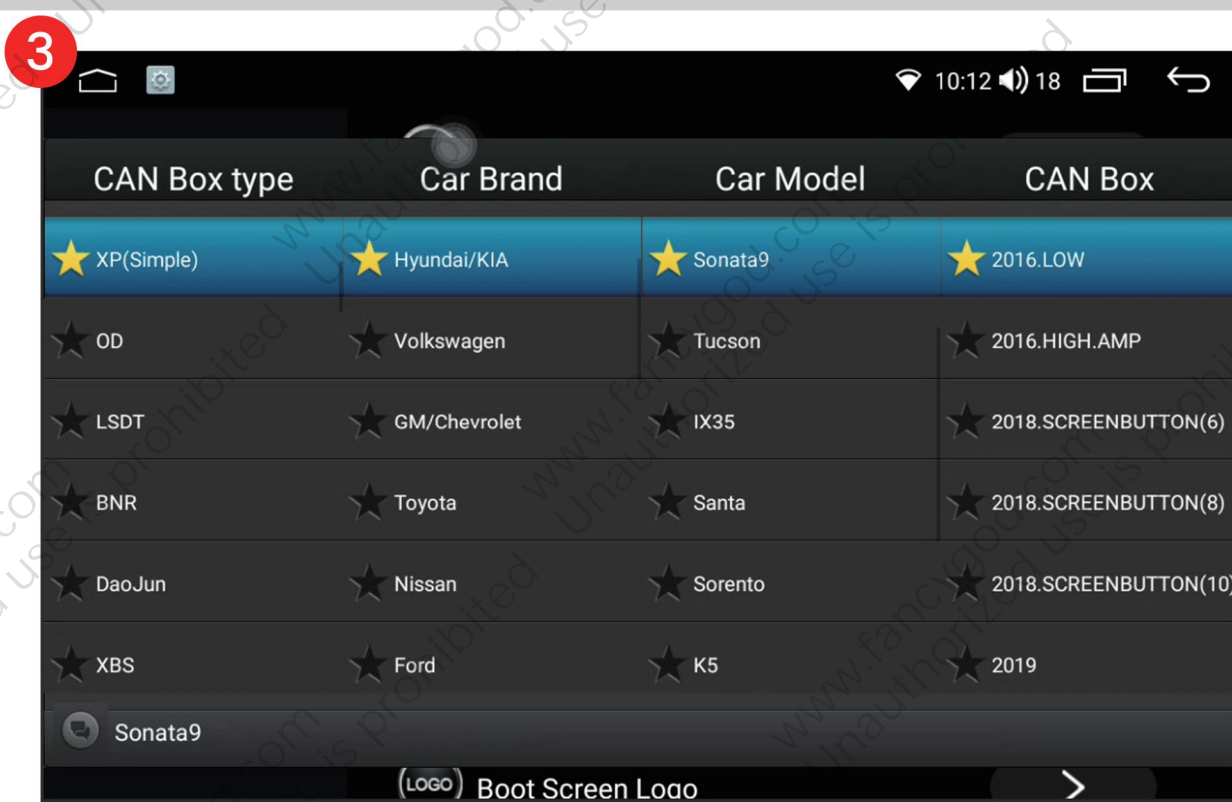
3

10:12 18

| CAN Box type | Car Brand | Car Model | CAN Box |
|---|---|---|---|
| XP(Simple) | Hyundai/KIA | Sonata9 | 2016.LOW |
| OD | Volkswagen | Tucson | 2016.HIGH.AMP |
| LSDT | GM/Chevrolet | IX35 | 2018.SCREENBUTTON(6) |
| BNR | Toyota | Santa | 2018.SCREENBUTTON(8) |
| DaoJun | Nissan | Sorento | 2018.SCREENBUTTON(10) |
| XBS | Ford | K5 | 2019 |

Sonata9

(LOGO) Boot Screen Logo

www.fancygood.com Unauthorized use is prohibited